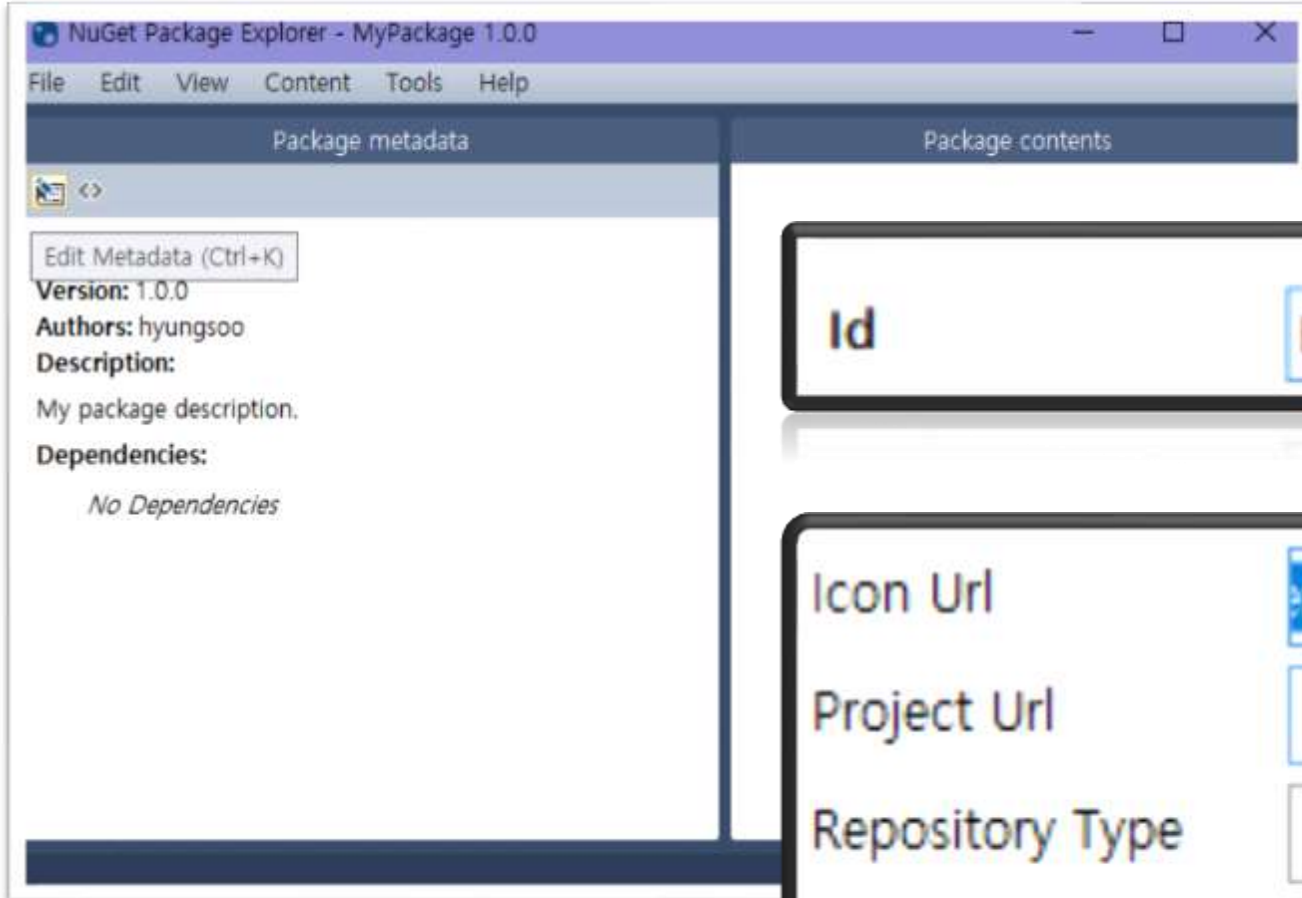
NuGet Package Explorer - MyPackage 1.0.0

File Edit View Content Tools Help

Package metadata

Package contents

<>

Edit Metadata (Ctrl+K)

Version: 1.0.0
Authors: hyungsoo
Description:

My package description.

Dependencies:

No Dependencies

Id

Icon Url

Project Url

Repository Type